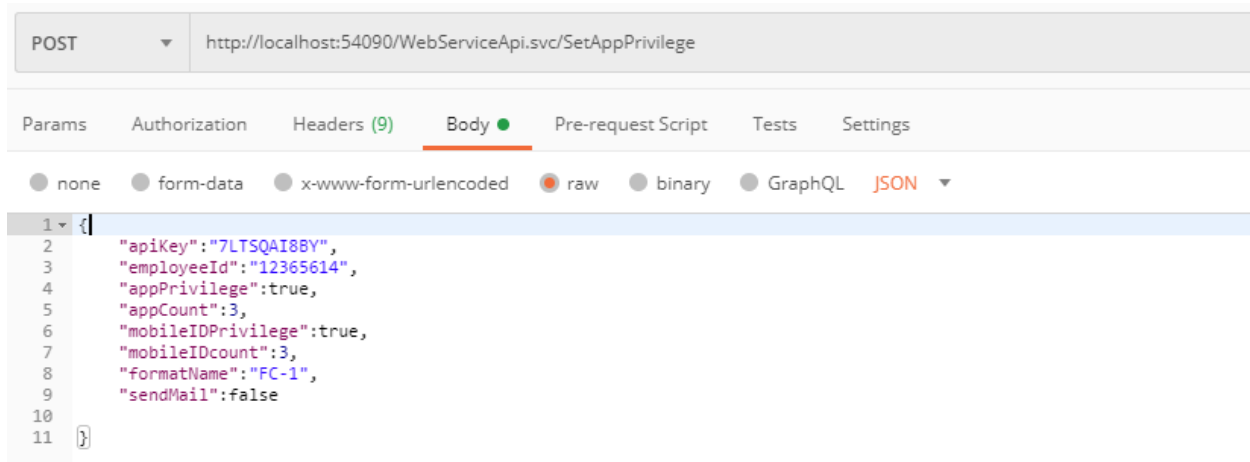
POST ▾ http://localhost:54090/WebServiceApi.svc/SetAppPrivilege

Params Authorization Headers (9) Body ● Pre-request Script Tests Settings

none form-data x-www-form-urlencoded raw binary GraphQL JSON ▾

1 {
2 "apiKey":"7LTSQAI8BY",
3 "employeeId":"12365614",
4 "appPrivilege":true,
5 "appCount":3,
6 "mobileIDPrivilege":true,
7 "mobileIDcount":3,
8 "formatName":"FC-1",
9 "sendMail":false
10
11 }